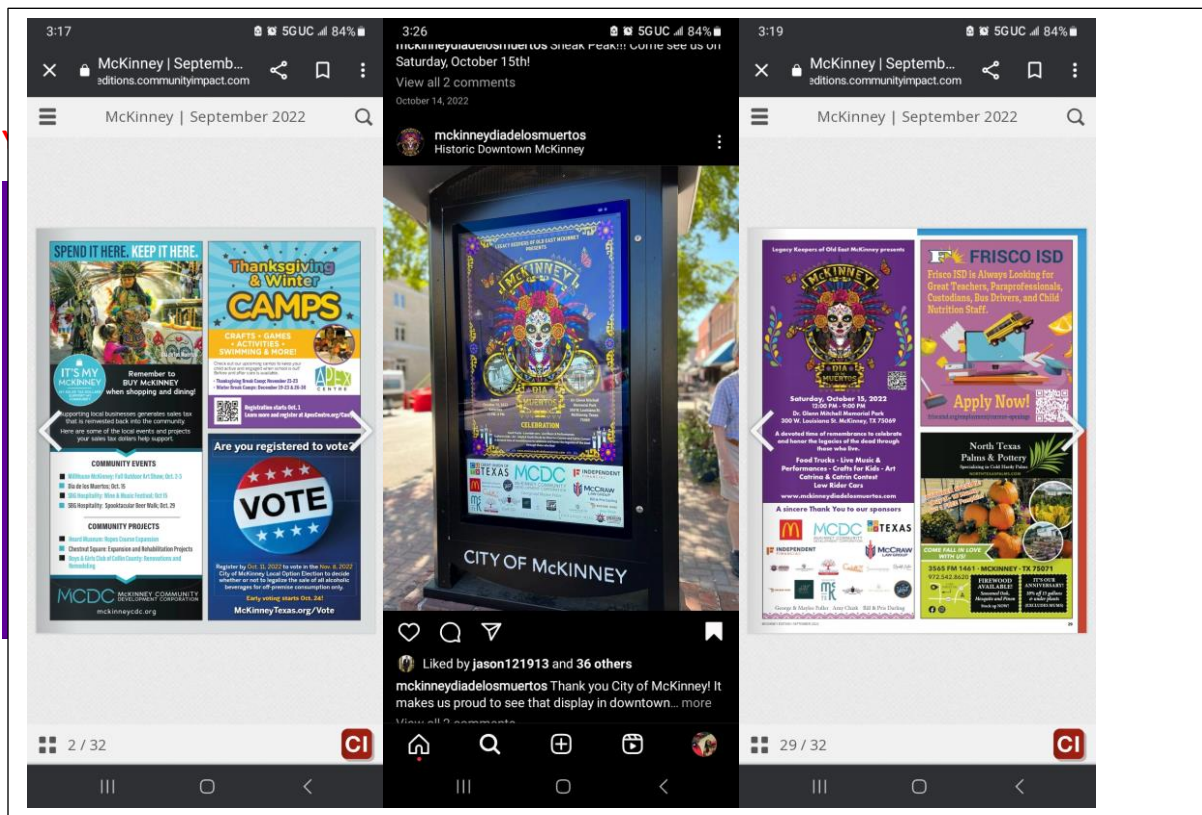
3:17
5GUC 84%
McKinney | Septemb...
editions.communityimpact.com
McKinney | September 2022

SPEND IT HERE. KEEP IT HERE.
IT'S MY McKINNEY
Remember to BUY McKINNEY when shopping and dining!
Supporting local businesses generates sales tax that is reinvested back into the community.
Here are some of the local events and projects your sales tax dollars help support.
COMMUNITY EVENTS
Día de los Muertos: Oct. 15
COMMUNITY PROJECTS
MCDC McKINNEY COMMUNITY DEVELOPMENT CORPORATION
mckinneycdc.org

Thanksgiving & Winter CAMPS
CRAFTS • GAMES • ACTIVITIES • SWIMMING & MORE!
Thanksgiving Break Camp: November 21-23
Winter Break Camps: December 19-23 & 26-30
APEX CENTRE
Registration starts Oct.1
Are you registered to vote?
VOTE
Register by Oct. 11, 2022 to vote in the Nov. 8, 2022 City of McKinney Local Option Election to decide whether or not to legalize the sale of all alcoholic beverages for off-premise consumption only.
Early voting starts Oct. 24!
McKinneyTexas.org/Vote
2 / 32
CI

3:26
5GUC 84%
mckinneydiadelosmuertos Sneak Peak!!! Come see us on Saturday, October 15th!
View all 2 comments
October 14, 2022
mckinneydiadelosmuertos
Historic Downtown McKinney
McKINNEY
DIA DE LOS MUERTOS
CELEBRATION
TEXAS
MCDC
INDEPENDENT
McCRAW
CITY OF McKINNEY
Liked by jason121913 and 36 others
mckinneydiadelosmuertos Thank you City of McKinney! It makes us proud to see that display in downtown... more
View all 2 comments

3:19
5GUC 84%
McKinney | Septemb...
editions.communityimpact.com
McKinney | September 2022

Legacy Keepers of Old East McKinney presents
McKINNEY DIA DE LOS MUERTOS
Saturday, October 15, 2022
12:00 PM - 9:00 PM
Dr. Glenn Mitchell Memorial Park
300 W. Louisiana St. McKinney, TX 75069
A devoted time of remembrance to celebrate and honor the legacies of the dead through those who live.
Food Trucks • Live Music & Performances • Crafts for Kids • Art
Catrina & Catrin Contest
Low Rider Cars
www.mckinneydiadelosmuertos.com
A sincere Thank You to our sponsors
MCDC
TEXAS
INDEPENDENT
McCRAW LAW GROUP

FRISCO ISD
Frisco ISD is Always Looking for Great Teachers, Paraprofessionals, Custodians, Bus Drivers, and Child Nutrition Staff.
Apply Now!

North Texas Palms & Pottery
COME FALL IN LOVE WITH US!
3565 FM 1461 • McKINNEY • TX 75071
FIREWOOD AVAILABLE!
IT'S OUR ANNIVERSARY!
29 / 32
CI